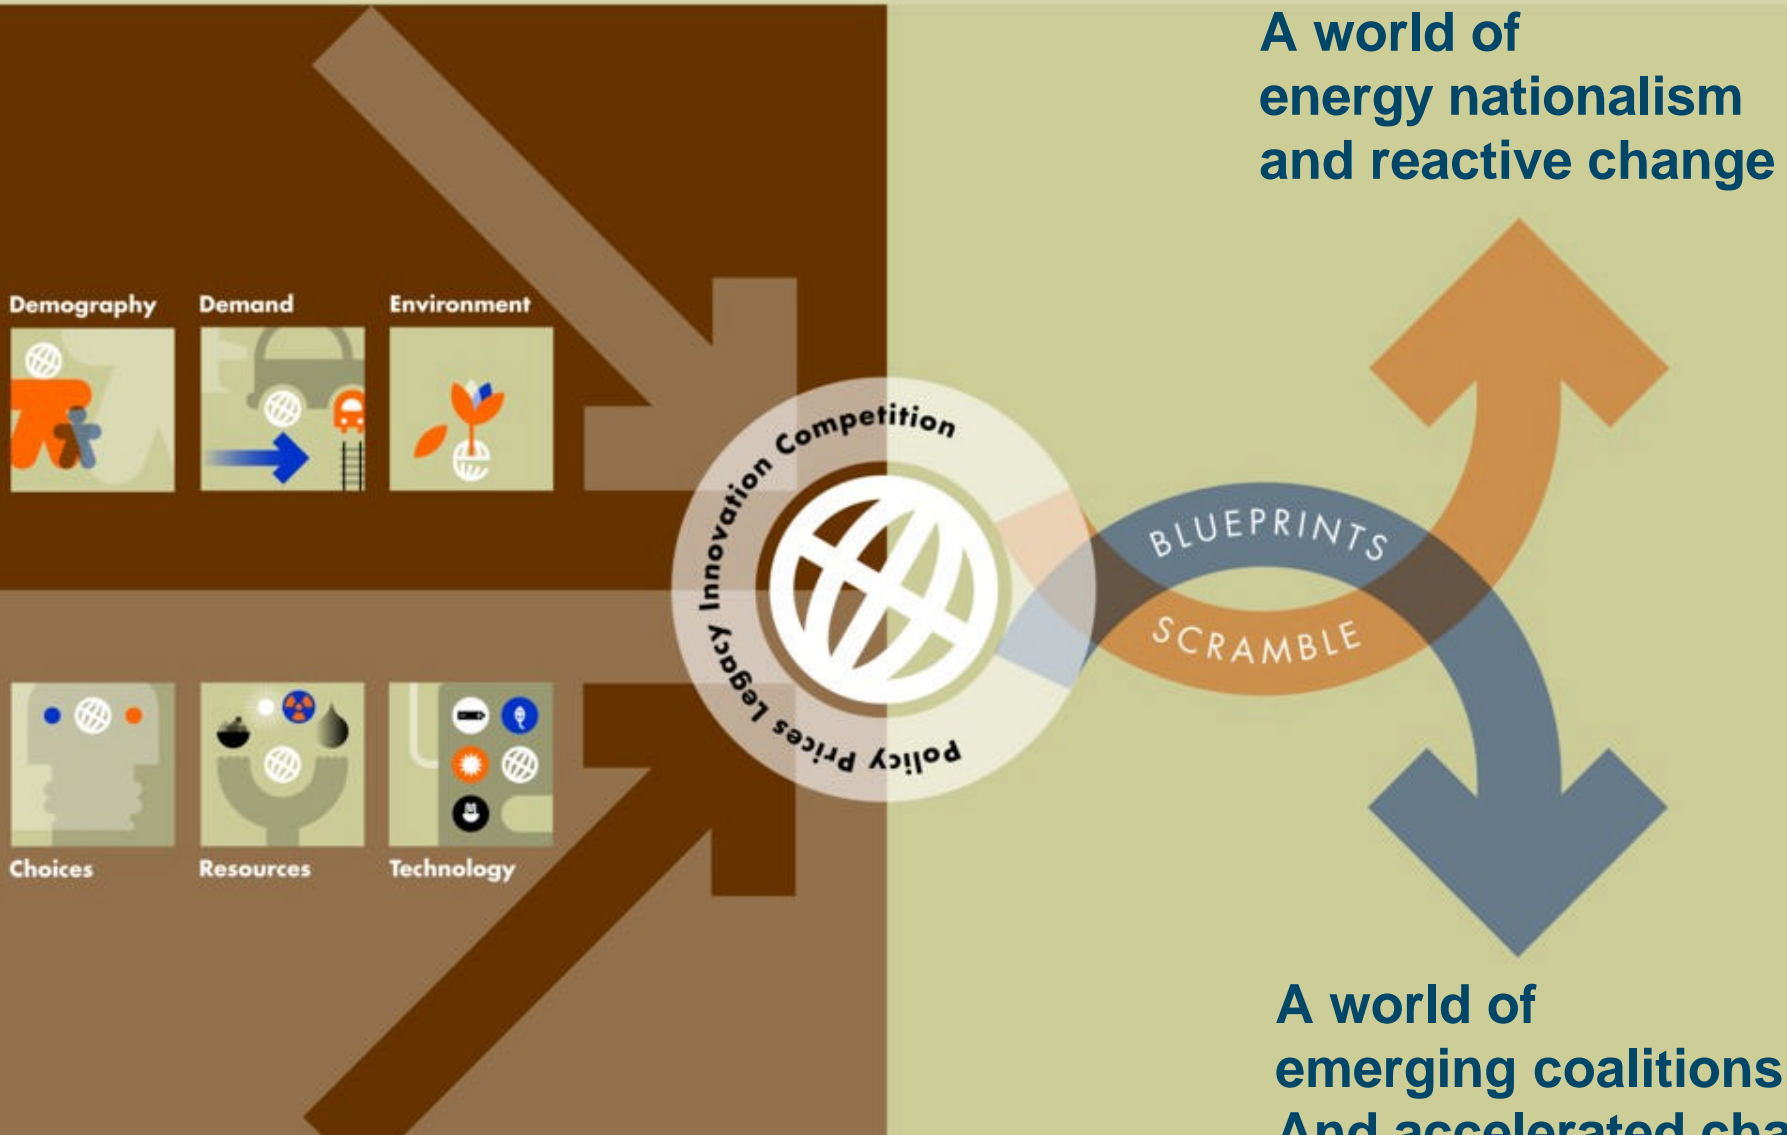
A world of energy nationalism and reactive change

Demography

Demand

Environment

Competition

Innovation

Legacy

Prices

Policy

BLUEPRINTS

SCRAMBLE

Choices

Resources

Technology

A world of emerging coalitions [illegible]